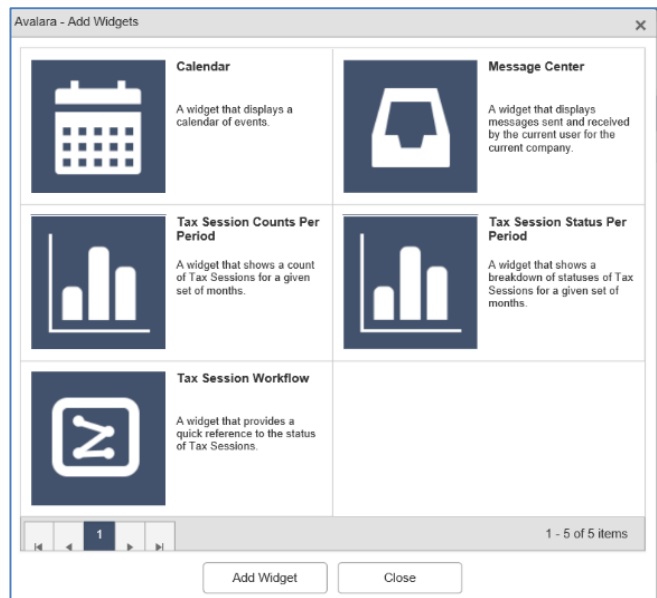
Avalara - Add Widgets

×

Calendar

A widget that displays a calendar of events.

Message Center

A widget that displays messages sent and received by the current user for the current company.

Tax Session Counts Per Period

A widget that shows a count of Tax Sessions for a given set of months.

Tax Session Status Per Period

A widget that shows a breakdown of statuses of Tax Sessions for a given set of months.

Tax Session Workflow

A widget that provides a quick reference to the status of Tax Sessions.

1

1 - 5 of 5 items

Add Widget

Close